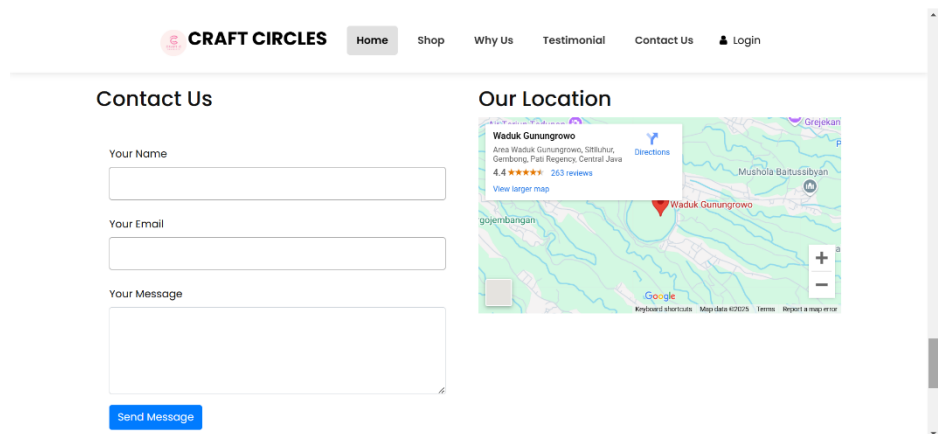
CRAFT CIRCLES

Home Shop Why Us Testimonial Contact Us Login

Contact Us

Your Name

Your Email

Your Message

Send Message

Our Location

Waduk Gunungrowo

Area Waduk Gunungrowo, Sitiluhur, Gembong, Pati Regency, Central Java

Directions

4.4 ★★★★★ 263 reviews

View larger map

Waduk Gunungrowo

Mushola Baitussibyan

Grejekan

gojembangan

+

−

Google

Keyboard shortcuts Map data ©2025 Terms Report a map error